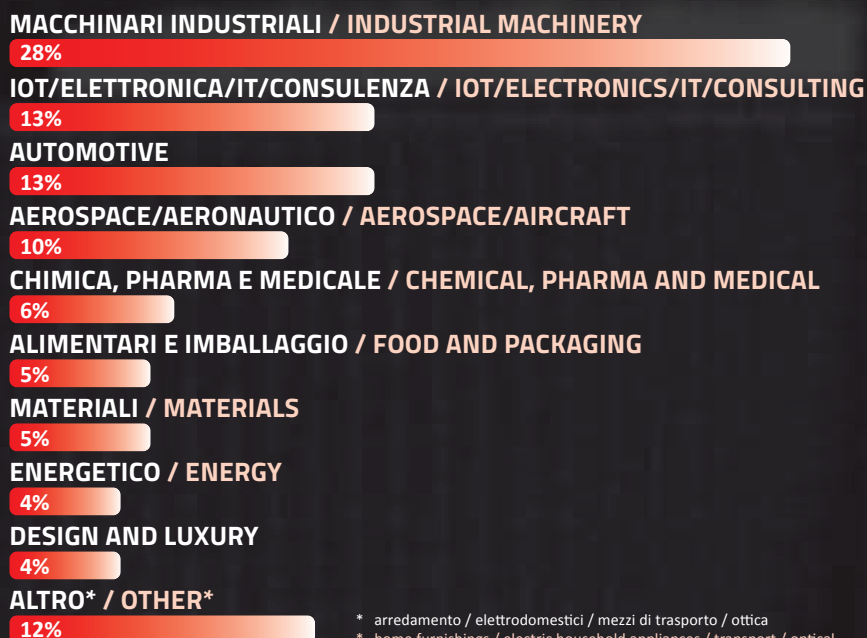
MACCHINARI INDUSTRIALI / INDUSTRIAL MACHINERY
28%

IOT/ELETTRONICA/IT/CONSULENZA / IOT/ELECTRONICS/IT/CONSULTING
13%

AUTOMOTIVE
13%

AEROSPACE/AERONAUTICO / AEROSPACE/AIRCRAFT
10%

CHIMICA, PHARMA E MEDICALE / CHEMICAL, PHARMA AND MEDICAL
6%

ALIMENTARI E IMBALLAGGIO / FOOD AND PACKAGING
5%

MATERIALI / MATERIALS
5%

ENERGETICO / ENERGY
4%

DESIGN AND LUXURY
4%

ALTRO* / OTHER*
12%

* arredamento / elettrodomestici / mezzi di trasporto / ottica
* home furnishings / electric household appliances / transport / optical